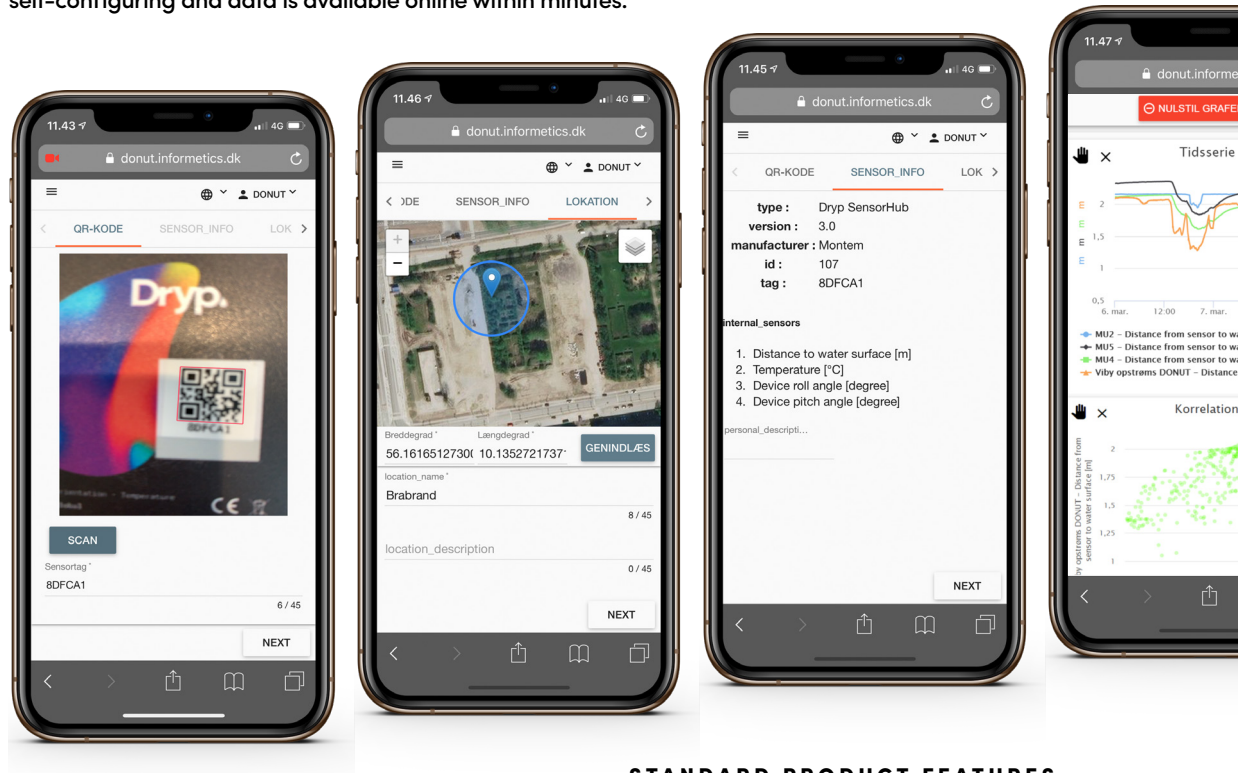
self-configuring and data is available online within minutes.

11.43
4G
donut.informetics.dk
DONUT
QR-KODE
SENSOR_INFO
LOK
Dryp.
8DFCA1
CE
SCAN
Sensortag *
8DFCA1
6 / 45
NEXT

11.46
4G
donut.informetics.dk
DONUT
DE
SENSOR_INFO
LOKATION
+
−
Breddegrad *
Længdegrad *
56.1616512730
10.1352721737
GENINDLÆS
location_name *
Brabrand
8 / 45
location_description
0 / 45
NEXT

11.45
4G
donut.informetics.dk
DONUT
QR-KODE
SENSOR_INFO
LOK
type : Dryp SensorHub
version : 3.0
manufacturer : Montem
id : 107
tag : 8DFCA1
internal_sensors
1. Distance to water surface [m]
2. Temperature [°C]
3. Device roll angle [degree]
4. Device pitch angle [degree]
personal_descripti...
NEXT

11.47
donut.informe
NULSTIL GRAFE
Tidsserie
2
1,5
1
0,5
6. mar.
12:00
7. mar.
MU2 – Distance from sensor to wa
MU5 – Distance from sensor to wa
MU4 – Distance from sensor to wa
Viby opstrøms DONUT – Distance
Korrelation
2
1,75
1,5
1,25
1
Viby opstrøms DONUT – Distance from sensor to water surface [m]

STANDARD PRODUCT FEATURES